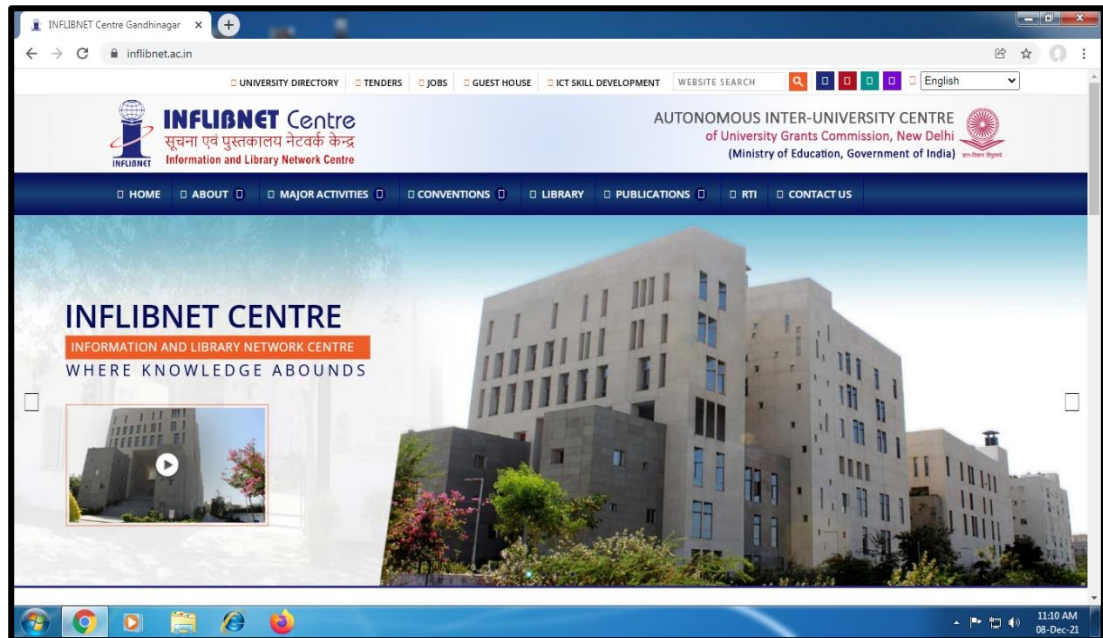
INFLIBNET Centre Gandhinagar ×

inflibnet.ac.in

UNIVERSITY DIRECTORY  TENDERS  JOBS  GUEST HOUSE  ICT SKILL DEVELOPMENT  WEBSITE SEARCH  English

INFLIBNET Centre
सूचना एवं पुस्तकालय नेटवर्क केन्द्र
Information and Library Network Centre
INFLIBNET

AUTONOMOUS INTER-UNIVERSITY CENTRE
of University Grants Commission, New Delhi
(Ministry of Education, Government of India)

HOME  ABOUT  MAJOR ACTIVITIES  CONVENTIONS  LIBRARY  PUBLICATIONS  RTI  CONTACT US

INFLIBNET CENTRE
INFORMATION AND LIBRARY NETWORK CENTRE
WHERE KNOWLEDGE ABOUNDS

11:10 AM
08-Dec-21